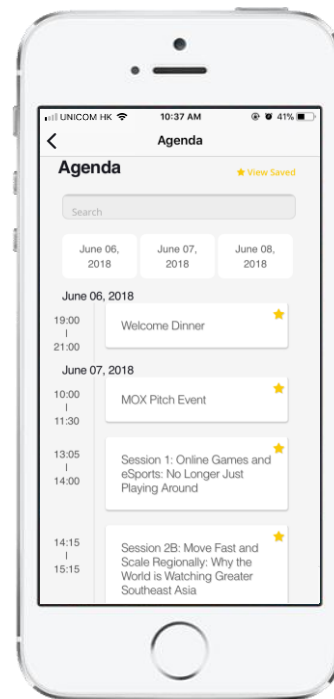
UNICOM HK 10:37 AM 41%

Agenda

Agenda

★ View Saved

Search

June 06, 2018

June 07, 2018

June 08, 2018

June 06, 2018

19:00
|
21:00

Welcome Dinner

June 07, 2018

10:00
|
11:30

MOX Pitch Event

13:05
|
14:00

Session 1: Online Games and eSports: No Longer Just Playing Around

14:15
|
15:15

Session 2B: Move Fast and Scale Regionally: Why the World is Watching Greater Southeast Asia